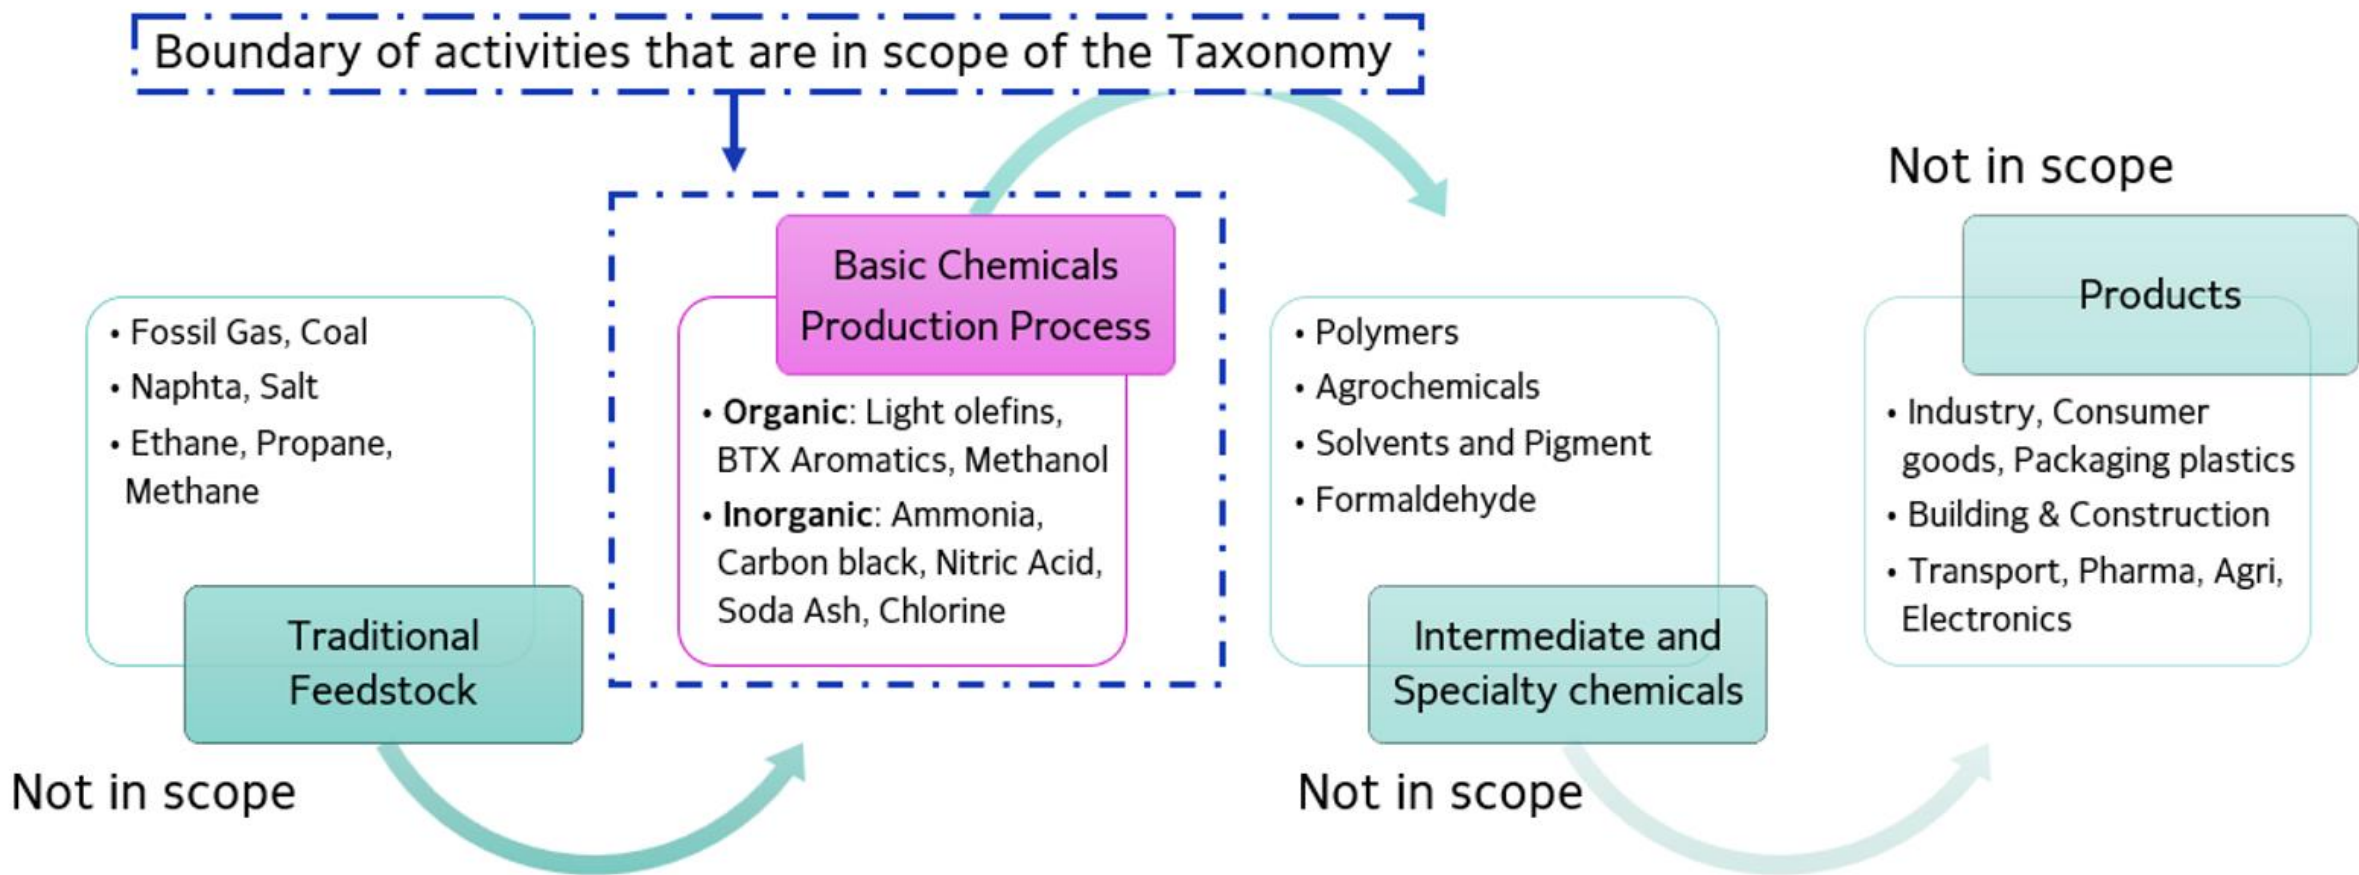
Boundary of activities that are in scope of the Taxonomy

Not in scope

• Fossil Gas, Coal
• Naphta, Salt
• Ethane, Propane, Methane

Traditional Feedstock

Not in scope

Basic Chemicals Production Process

• **Organic**: Light olefins, BTX Aromatics, Methanol
• **Inorganic**: Ammonia, Carbon black, Nitric Acid, Soda Ash, Chlorine

• Polymers
• Agrochemicals
• Solvents and Pigment
• Formaldehyde

Intermediate and Specialty chemicals

Not in scope

Products

• Industry, Consumer goods, Packaging plastics
• Building & Construction
• Transport, Pharma, Agri, Electronics